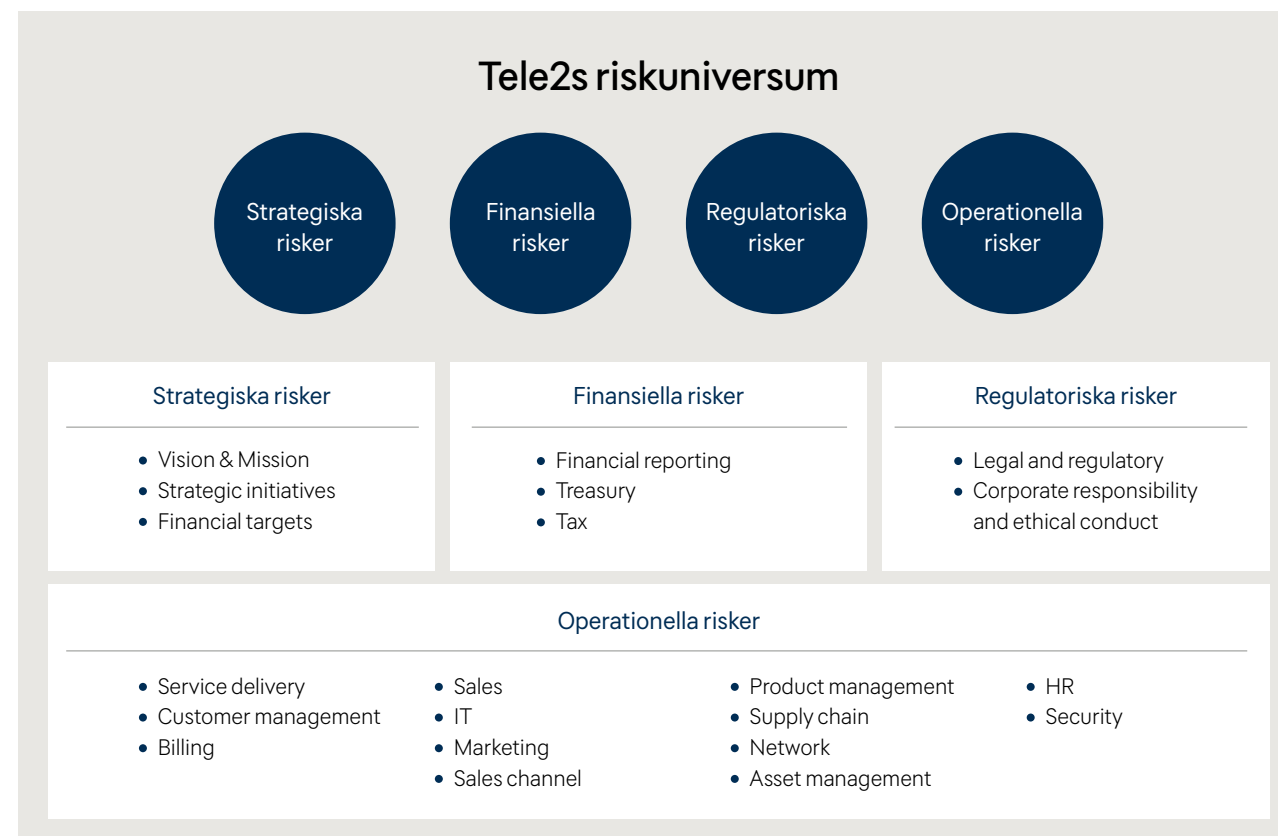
Tele2s riskuniversum

Strategiska risker

Finansiella risker

Regulatoriska risker

Operationella risker

Strategiska risker

- Vision & Mission
- Strategic initiatives
- Financial targets

Finansiella risker

- Financial reporting
- Treasury
- Tax

Regulatoriska risker

- Legal and regulatory
- Corporate responsibility and ethical conduct

Operationella risker

- Service delivery
- Customer management
- Billing

- Sales
- IT
- Marketing
- Sales channel

- Product management
- Supply chain
- Network
- Asset management

- HR
- Security